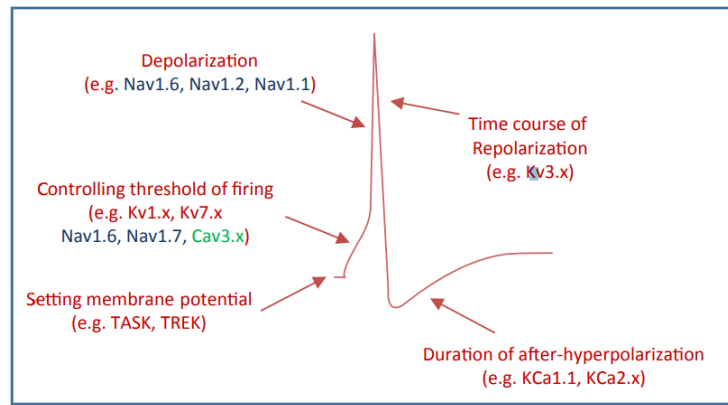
Depolarization
(e.g. Nav1.6, Nav1.2, Nav1.1)

Time course of Repolarization
(e.g. Kv3.x)

Controlling threshold of firing
(e.g. Kv1.x, Kv7.x
Nav1.6, Nav1.7, Cav3.x)

Setting membrane potential
(e.g. TASK, TREK)

Duration of after-hyperpolarization
(e.g. KCa1.1, KCa2.x)